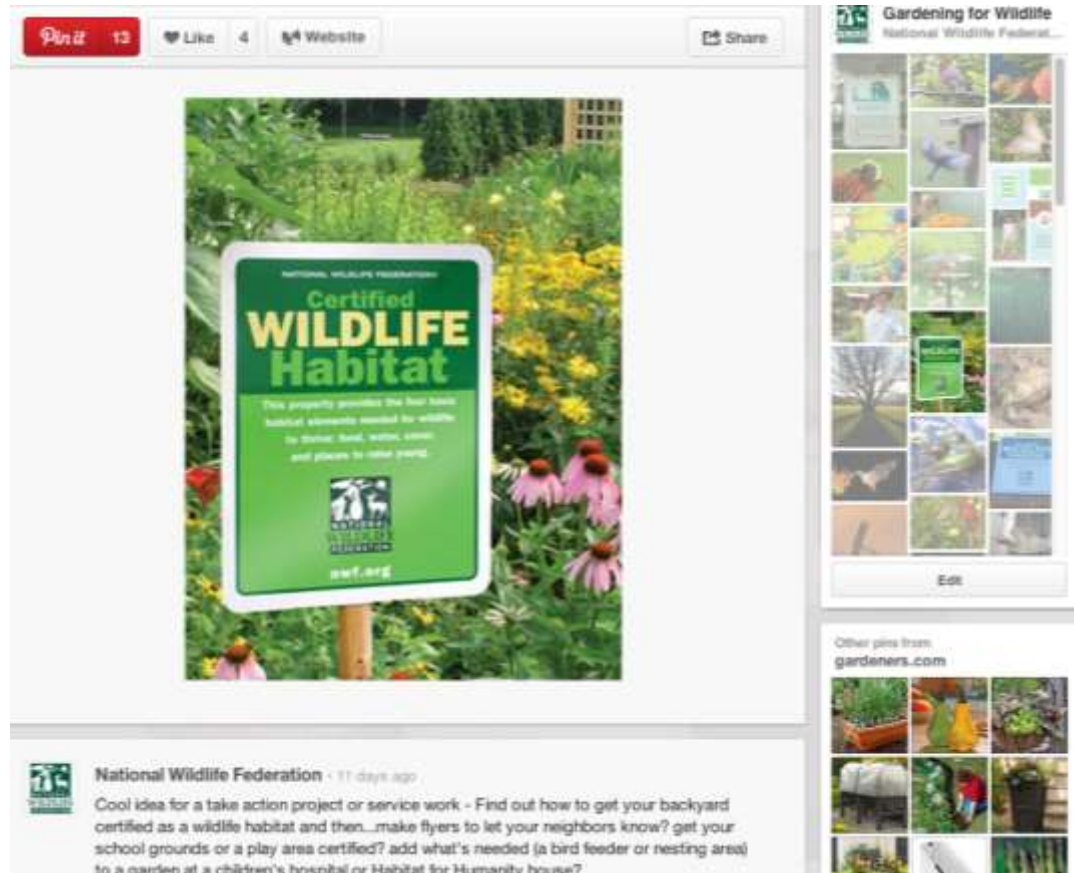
Pin it 13 Like 4 Website Share

NATIONAL WILDLIFE FEDERATION

Certified WILDLIFE Habitat

This property provides the four basic habitat elements needed for wildlife to thrive: food, water, cover, and places to raise young.

NATIONAL WILDLIFE FEDERATION

nwf.org

Gardening for Wildlife
National Wildlife Federat...

Edit

Other pins from
gardeners.com

National Wildlife Federation · 11 days ago

Cool idea for a take action project or service work - Find out how to get your backyard certified as a wildlife habitat and then...make flyers to let your neighbors know? get your school grounds or a play area certified? add what's needed (a bird feeder or nesting area) to a garden at a children's hospital or Habitat for Humanity house?